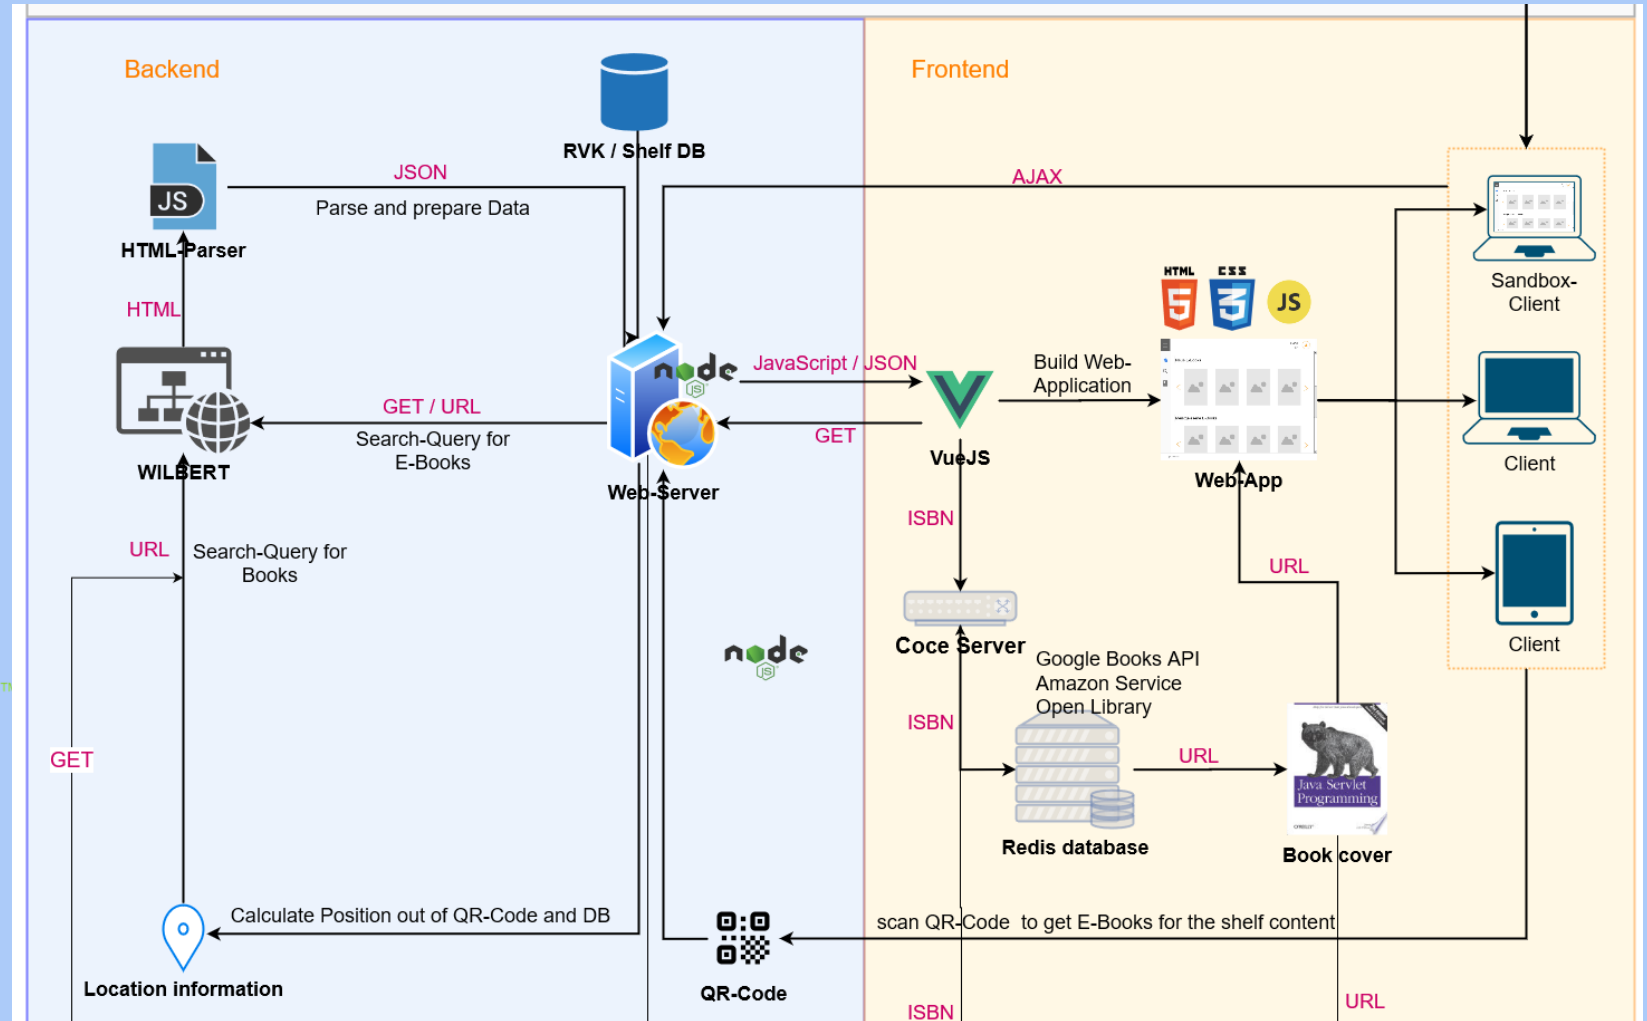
Backend

RVK / Shelf DB

Frontend

JSON

Parse and prepare Data

AJAX

JS

HTML-Parser

Sandbox-Client

HTML

HTML CSS JS

JavaScript / JSON

Build Web-Application

GET / URL

Search-Query for E-Books

GET

Client

WILBERT

VueJS

Web-Server

Web-App

ISBN

URL

Search-Query for Books

URL

Client

Coce Server

Google Books API
Amazon Service
Open Library

ISBN

GET

URL

Java Servlet Programming

Redis database

Book cover

Calculate Position out of QR-Code and DB

scan QR-Code to get E-Books for the shelf content

Location information

QR-Code

ISBN

URL